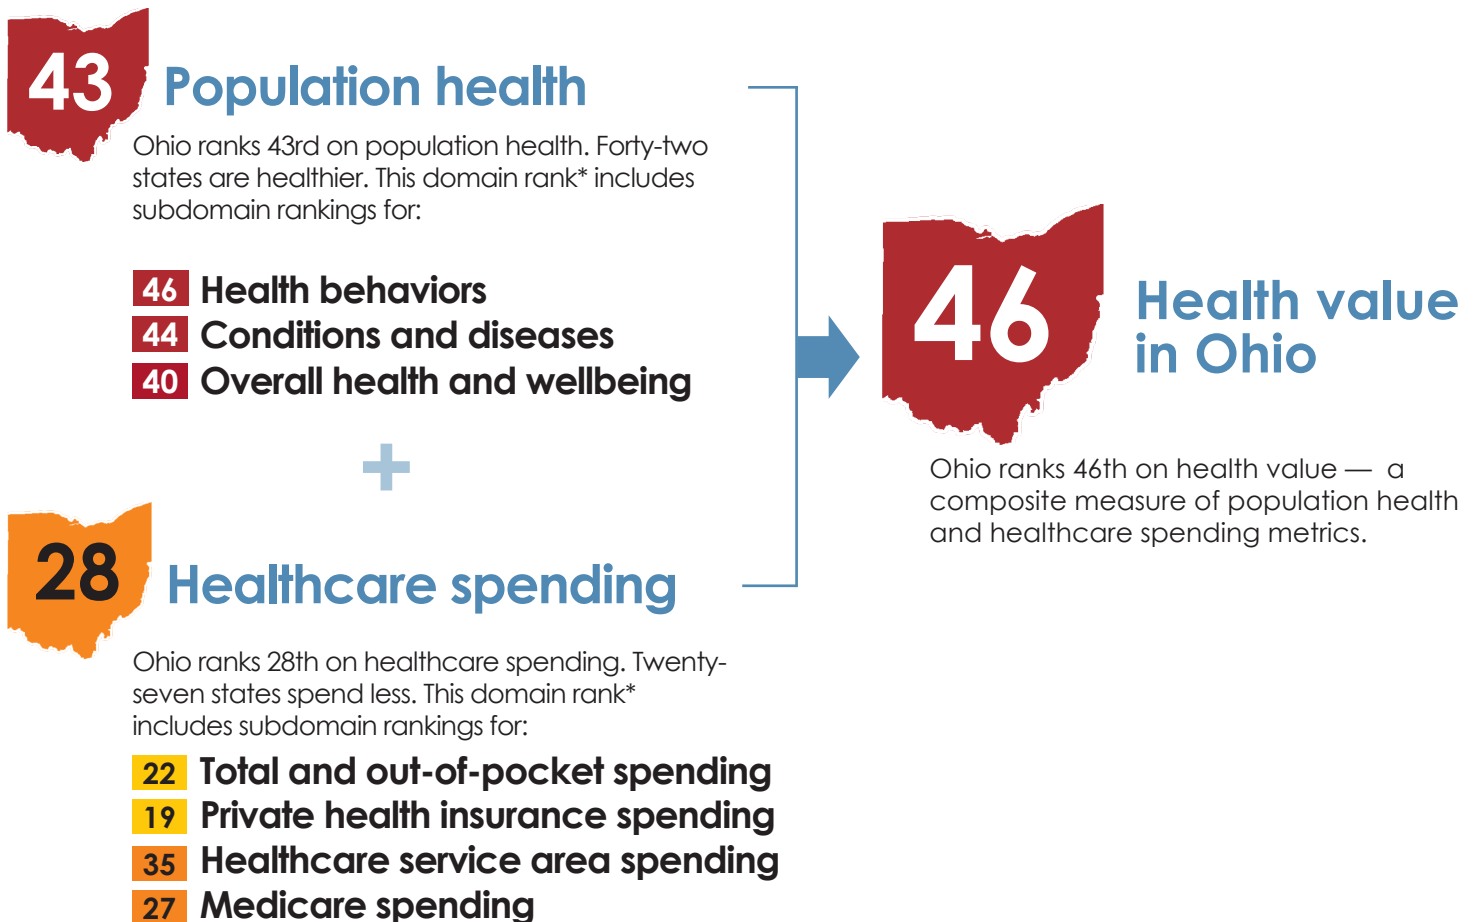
43 Population health

Ohio ranks 43rd on population health. Forty-two states are healthier. This domain rank* includes subdomain rankings for:

46 Health behaviors
44 Conditions and diseases
40 Overall health and wellbeing

+

28 Healthcare spending

Ohio ranks 28th on healthcare spending. Twenty-seven states spend less. This domain rank* includes subdomain rankings for:

22 Total and out-of-pocket spending
19 Private health insurance spending
35 Healthcare service area spending
27 Medicare spending

46 Health value in Ohio

Ohio ranks 46th on health value — a composite measure of population health and healthcare spending metrics.